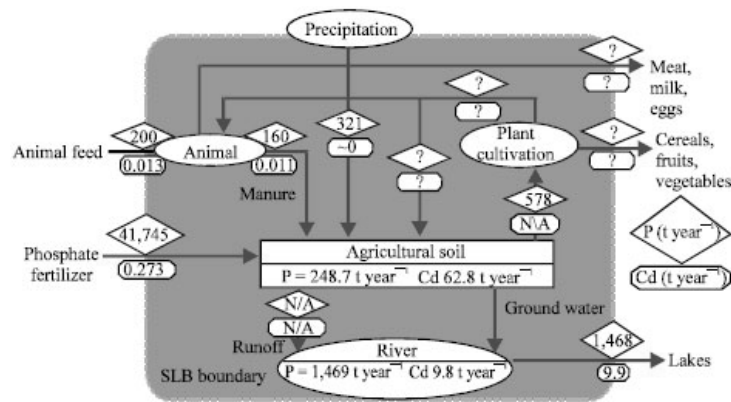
Precipitation

?

?

Meat, milk, eggs

?

?

?

?

Cereals, fruits, vegetables

200

0.013

Animal feed

Animal

160

0.011

321

~0

?

?

Plant cultivation

Manure

578

N\A

P (t year⁻¹)

Cd (t year⁻¹)

41,745

0.273

Phosphate fertilizer

Agricultural soil

P = 248.7 t year⁻¹ Cd 62.8 t year⁻¹

N/A

N/A

Ground water

Runoff

River

P = 1,469 t year⁻¹ Cd 9.8 t year⁻¹

SLB boundary

1,468

9.9

Lakes